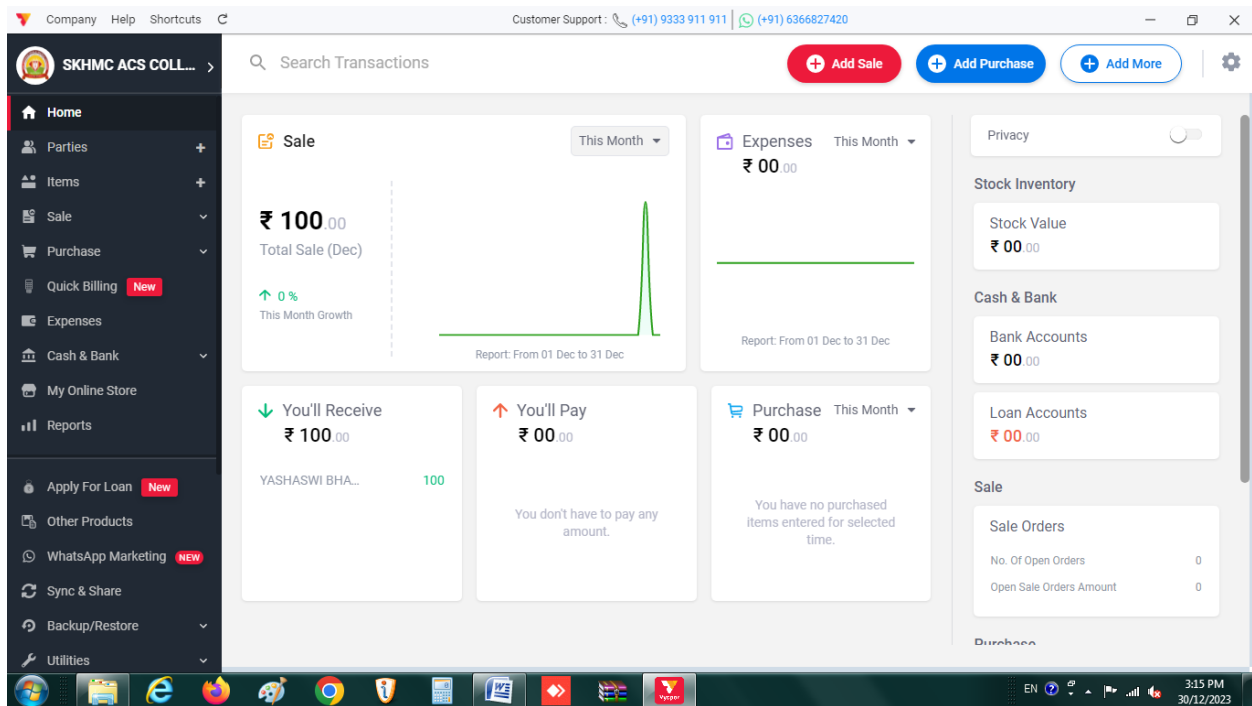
Company Help Shortcuts C

Customer Support : (+91) 9333 911 911 | (+91) 6366827420

SKHMC ACS COLL...

Search Transactions

Add Sale

Add Purchase

Add More

Home
Parties +
Items +
Sale
Purchase
Quick Billing New
Expenses
Cash & Bank
My Online Store
Reports

Apply For Loan New
Other Products
WhatsApp Marketing NEW
Sync & Share
Backup/Restore
Utilities

Sale

This Month

₹ 100.00

Total Sale (Dec)

0 %

This Month Growth

Report: From 01 Dec to 31 Dec

Expenses

This Month

₹ 00.00

Report: From 01 Dec to 31 Dec

You'll Receive

₹ 100.00

YASHASWI BHA... 100

You'll Pay

₹ 00.00

You don't have to pay any amount.

Purchase

This Month

₹ 00.00

You have no purchased items entered for selected time.

Privacy

Stock Inventory

Stock Value

₹ 00.00

Cash & Bank

Bank Accounts

₹ 00.00

Loan Accounts

₹ 00.00

Sale

Sale Orders

No. Of Open Orders 0

Open Sale Orders Amount 0

Purchase

EN

3:15 PM
30/12/2023